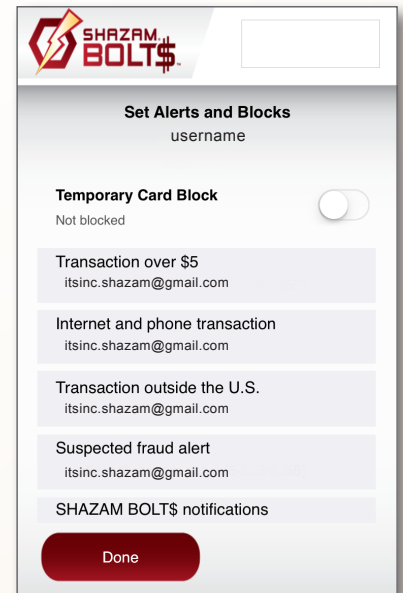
SHAZAM BOLT$

Set Alerts and Blocks
username

Temporary Card Block
Not blocked

Transaction over $5
itsinc.shazam@gmail.com

Internet and phone transaction
itsinc.shazam@gmail.com

Transaction outside the U.S.
itsinc.shazam@gmail.com

Suspected fraud alert
itsinc.shazam@gmail.com

SHAZAM BOLT$ notifications

Done